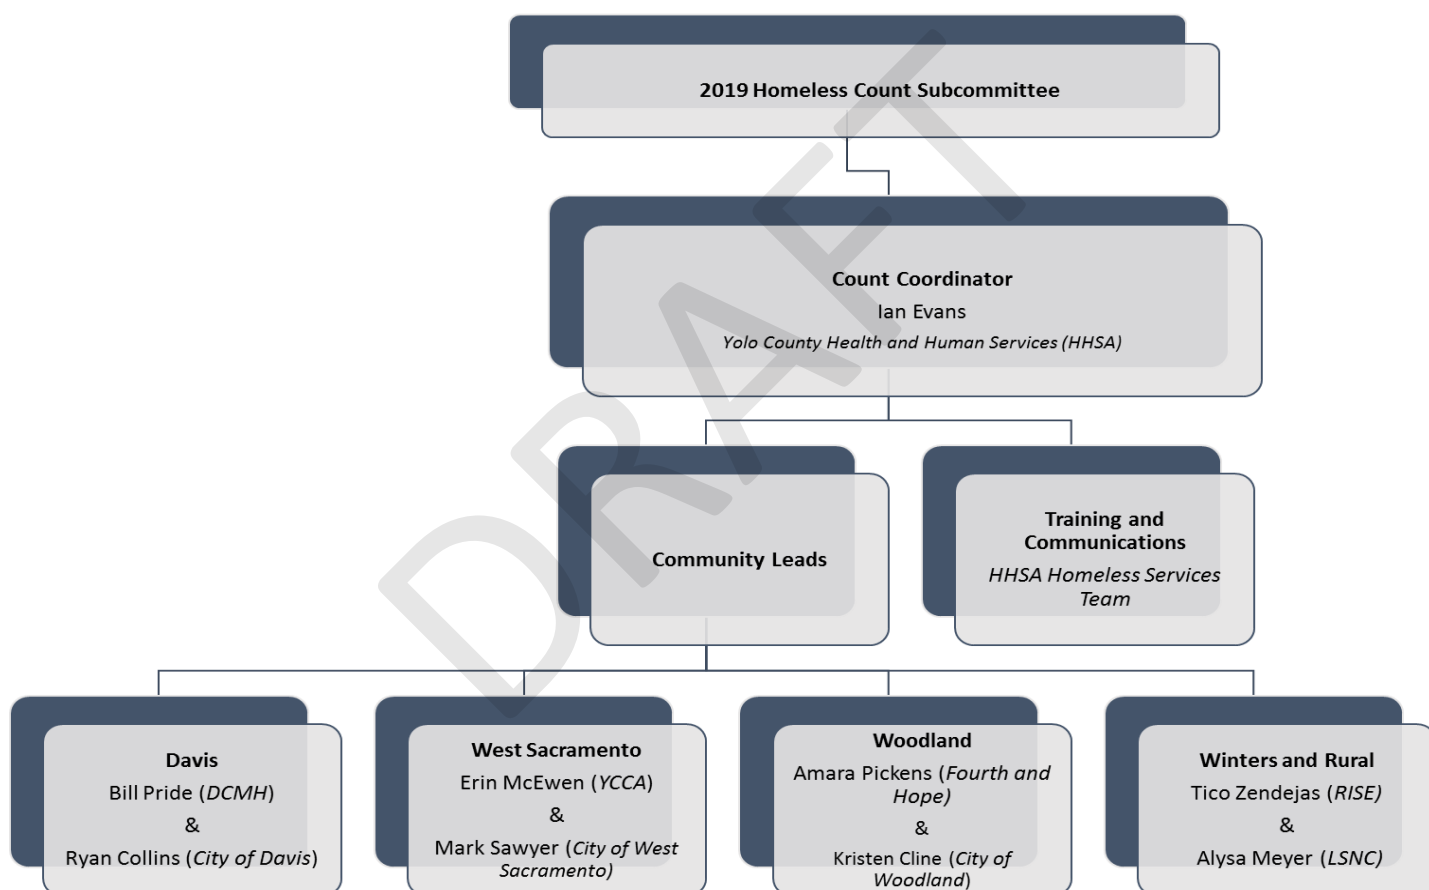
DRAFT

2019 Homeless Count Subcommittee

Count Coordinator
Ian Evans
Yolo County Health and Human Services (HHSA)

Community Leads

Training and Communications
HHSA Homeless Services Team

Davis
Bill Pride (DCMH)
&
Ryan Collins (City of Davis)

West Sacramento
Erin McEwen (YCCA)
&
Mark Sawyer (City of West Sacramento)

Woodland
Amara Pickens (Fourth and Hope)
&
Kristen Cline (City of Woodland)

Winters and Rural
Tico Zendejas (RISE)
&
Alysa Meyer (LSNC)